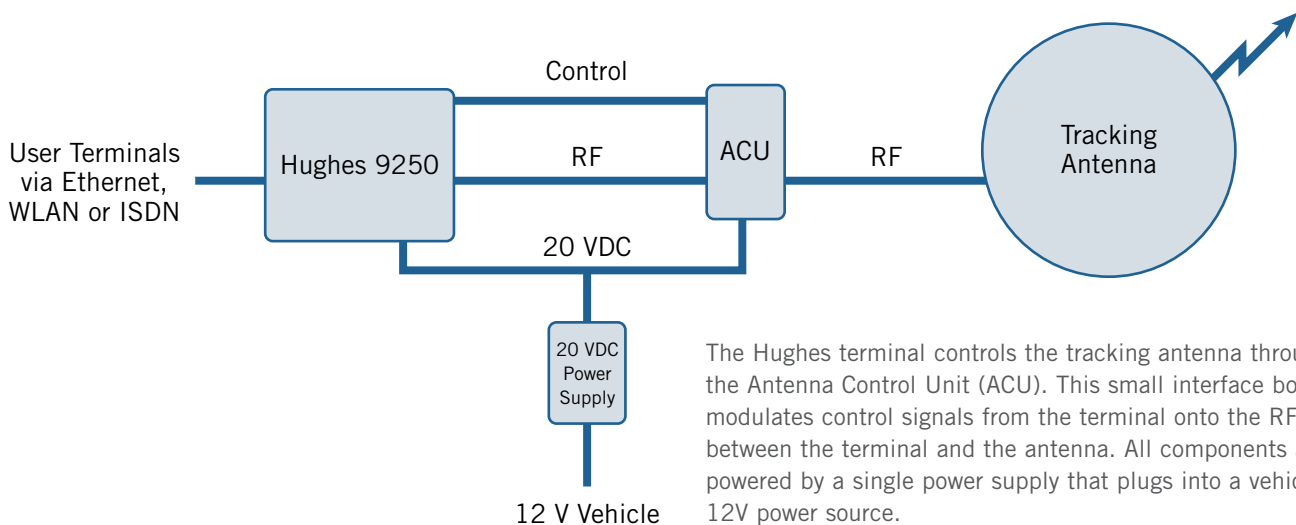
Control

User Terminals via Ethernet, WLAN or ISDN

Hughes 9250

RF

ACU

RF

Tracking Antenna

20 VDC

20 VDC Power Supply

12 V Vehicle

The Hughes terminal controls the tracking antenna throu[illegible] the Antenna Control Unit (ACU). This small interface bo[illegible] modulates control signals from the terminal onto the RF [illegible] between the terminal and the antenna. All components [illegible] powered by a single power supply that plugs into a vehic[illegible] 12V power source.